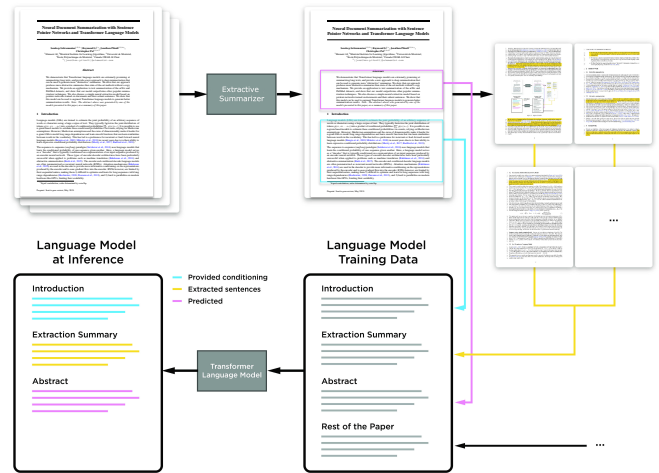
Neural Document Summarization with Sentence Pointer Networks and Transformer Language Models

Extractive Summarizer

Neural Document Summarization with Sentence Pointer Networks and Transformer Language Models

...

Language Model at Inference

Language Model Training Data

Provided conditioning
Extracted sentences
Predicted

Introduction

Extraction Summary

Abstract

Transformer Language Model

Introduction

Extraction Summary

Abstract

Rest of the Paper

...